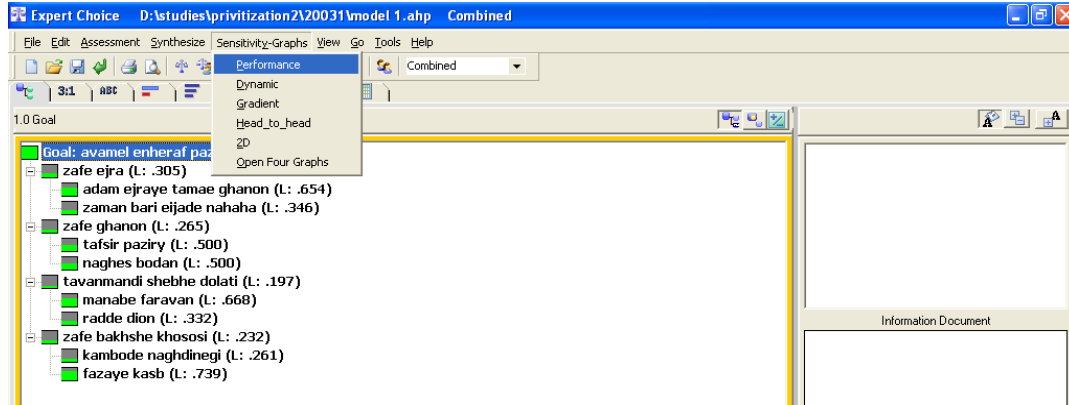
Expert Choice D:\studies\privitization2\20031\model 1.ahp Combined

File Edit Assessment Synthesize Sensitivity-Graphs View Go Tools Help

Combined

3:1 ABC

Performance
Dynamic
Gradient
Head_to_head
2D
Open Four Graphs

1.0 Goal

Goal: avamel enheraf paz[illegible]
zafe ejra (L: .305)
adam ejraye tamae ghanon (L: .654)
zaman bari eijade nahaha (L: .346)
zafe ghanon (L: .265)
tafsir paziry (L: .500)
naghes bodan (L: .500)
tavanmandi shebhe dolati (L: .197)
manabe faravan (L: .668)
radde dion (L: .332)
zafe bakhshe khososi (L: .232)
kambode naghdinegi (L: .261)
fazaye kasb (L: .739)

Information Document